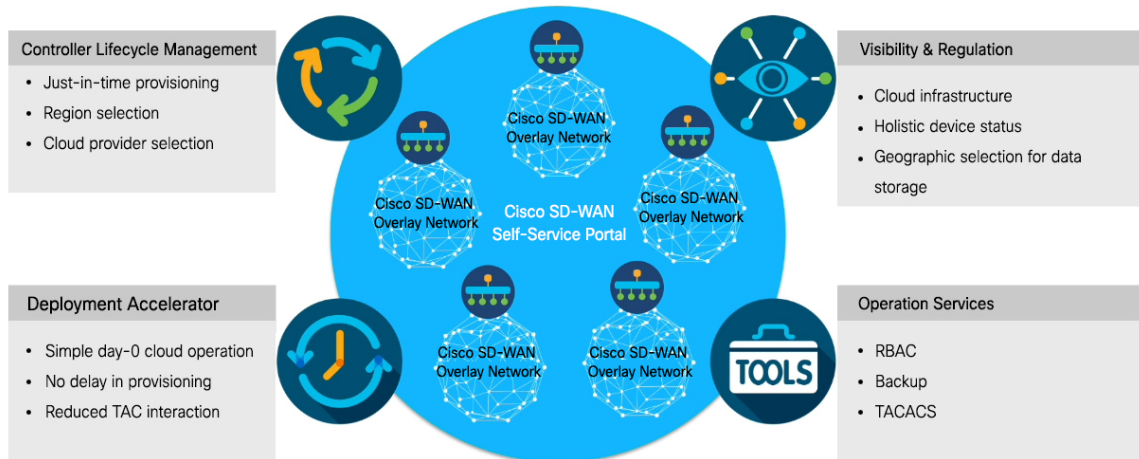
Controller Lifecycle Management
- Just-in-time provisioning
- Region selection
- Cloud provider selection

Cisco SD-WAN Overlay Network

Cisco SD-WAN Overlay Network

Cisco SD-WAN Overlay Network

Cisco SD-WAN Self-Service Portal

Visibility & Regulation
- Cloud infrastructure
- Holistic device status
- Geographic selection for data storage

Deployment Accelerator
- Simple day-0 cloud operation
- No delay in provisioning
- Reduced TAC interaction

Cisco SD-WAN Overlay Network

Cisco SD-WAN Overlay Network

TOOLS

Operation Services
- RBAC
- Backup
- TACACS